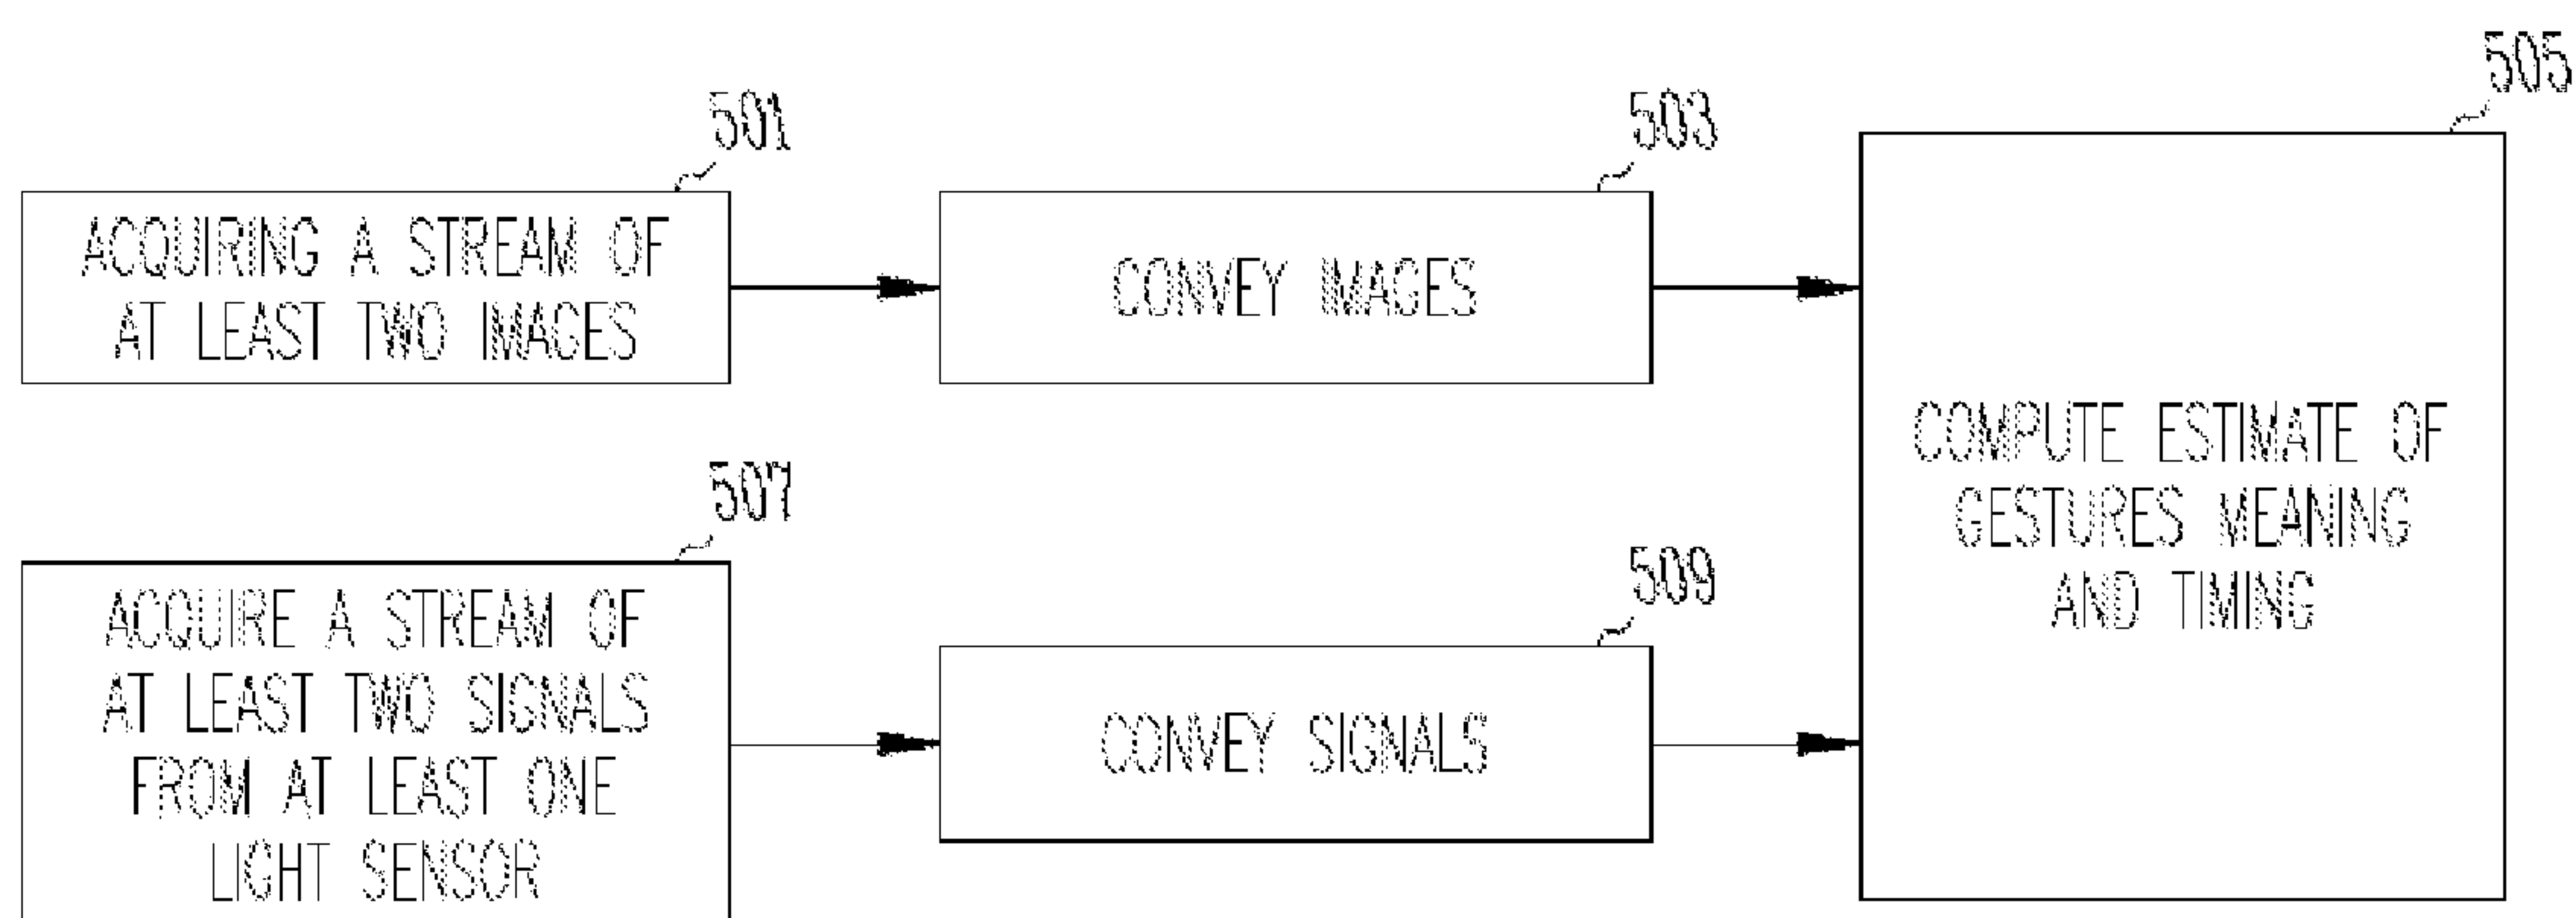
505

501

503

ACQUIRING A STREAM OF AT LEAST TWO IMAGES

CONVEY IMAGES

COMPUTE ESTIMATE OF GESTURES MEANING AND TIMING

507

509

ACQUIRE A STREAM OF AT LEAST TWO SIGNALS FROM AT LEAST ONE LIGHT SENSOR

CONVEY SIGNALS